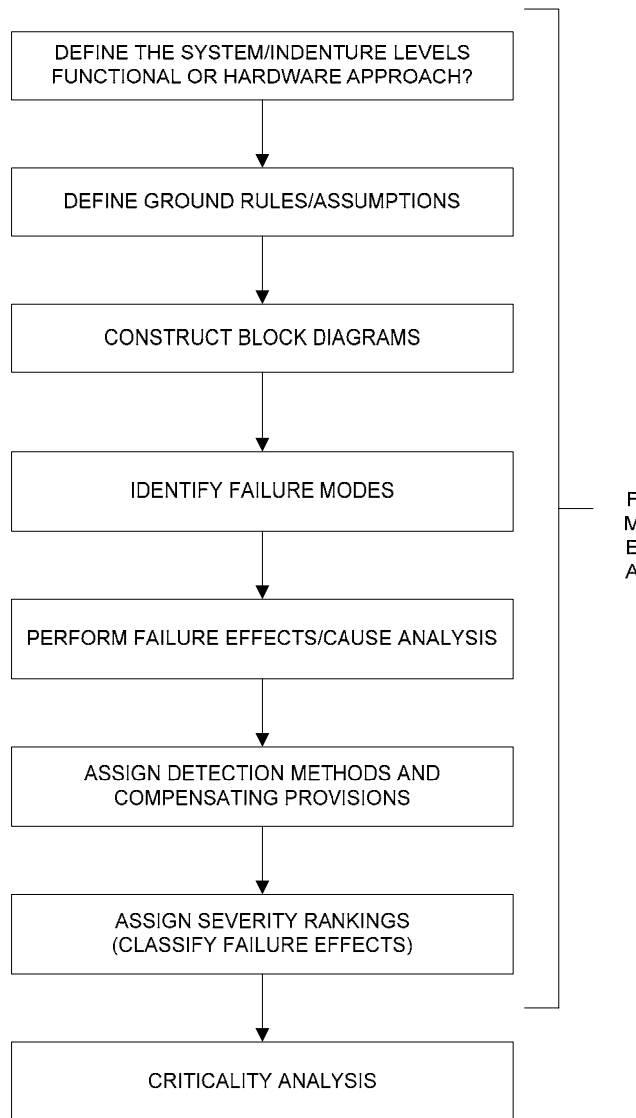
DEFINE THE SYSTEM/INDENTURE LEVELS FUNCTIONAL OR HARDWARE APPROACH?

DEFINE GROUND RULES/ASSUMPTIONS

CONSTRUCT BLOCK DIAGRAMS

IDENTIFY FAILURE MODES

PERFORM FAILURE EFFECTS/CAUSE ANALYSIS

ASSIGN DETECTION METHODS AND COMPENSATING PROVISIONS

ASSIGN SEVERITY RANKINGS (CLASSIFY FAILURE EFFECTS)

CRITICALITY ANALYSIS

F
M
E
A